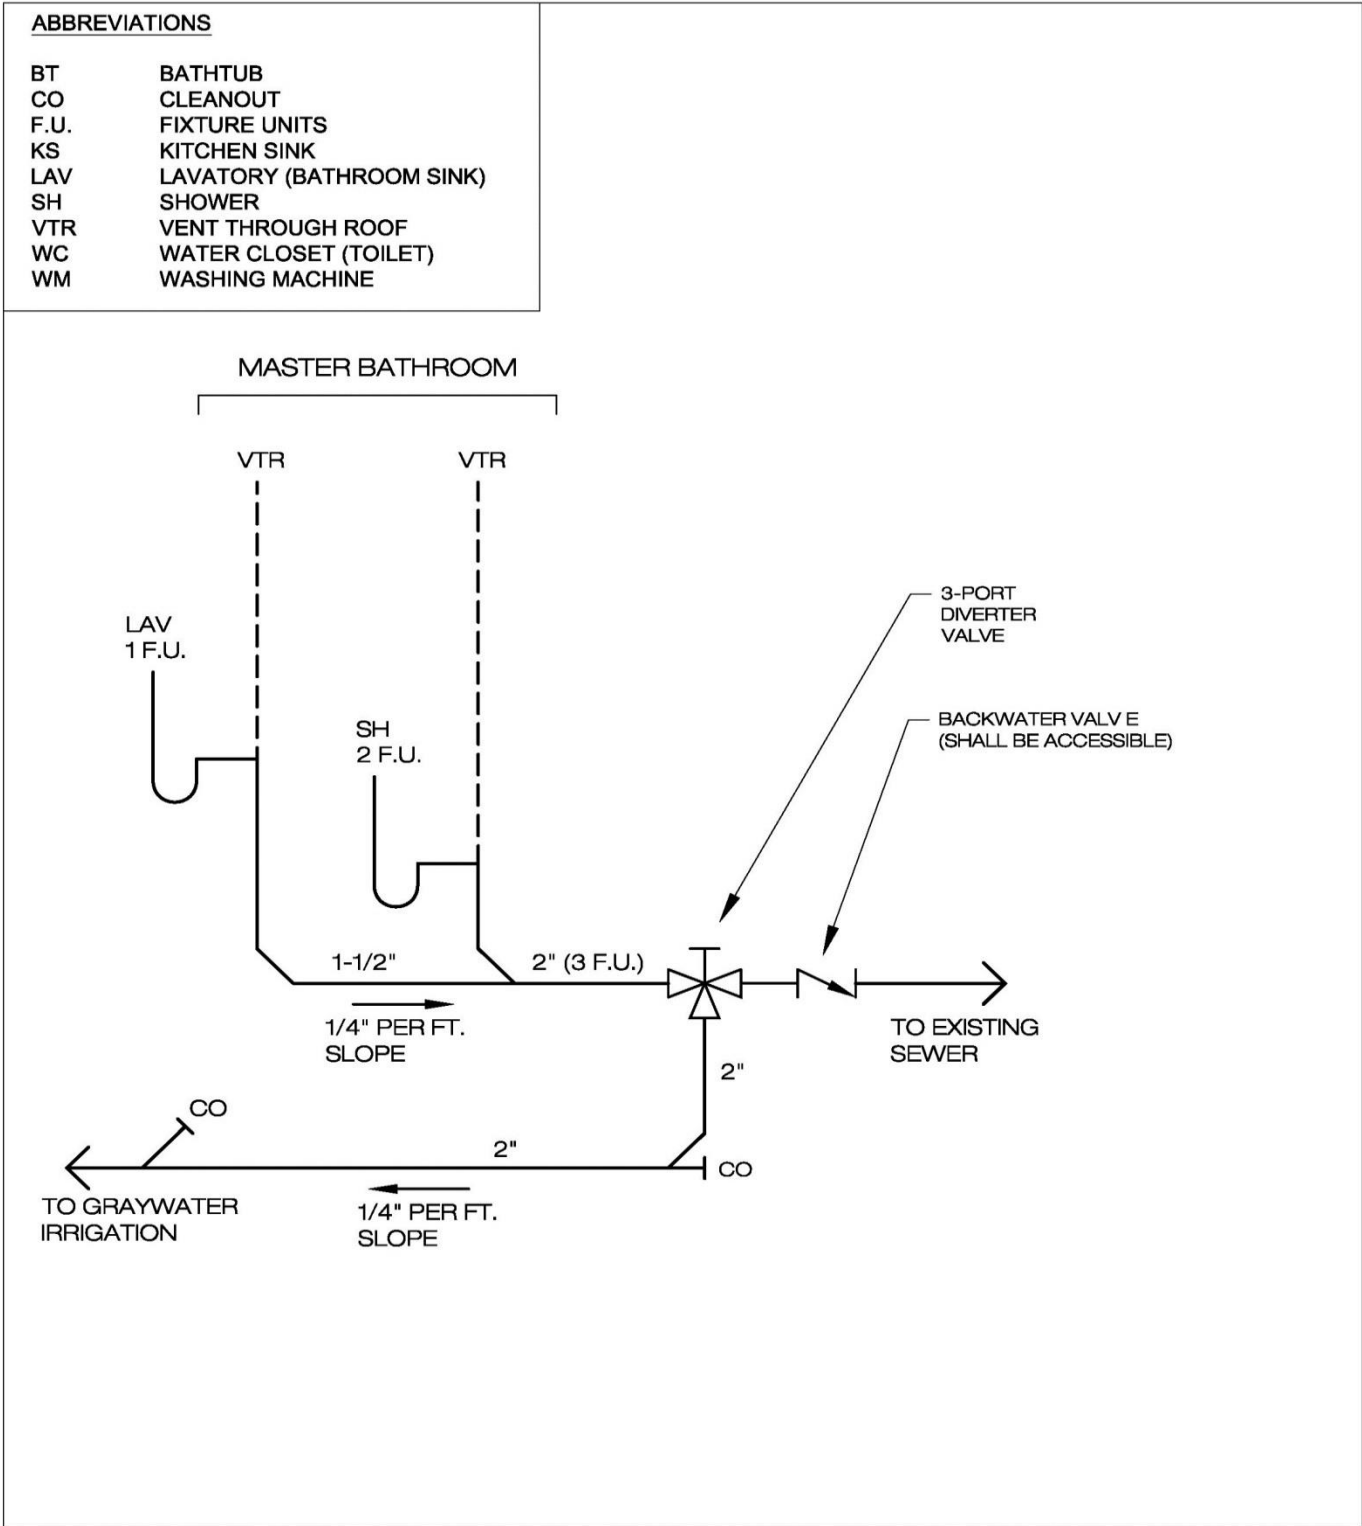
ABBREVIATIONS

| | |
|---|---|
| BT | BATHTUB |
| CO | CLEANOUT |
| F.U. | FIXTURE UNITS |
| KS | KITCHEN SINK |
| LAV | LAVATORY (BATHROOM SINK) |
| SH | SHOWER |
| VTR | VENT THROUGH ROOF |
| WC | WATER CLOSET (TOILET) |
| WM | WASHING MACHINE |

MASTER BATHROOM

VTR

VTR

LAV
1 F.U.

SH
2 F.U.

3-PORT
DIVERTER
VALVE

BACKWATER VALV E
(SHALL BE ACCESSIBLE)

1-1/2"

2" (3 F.U.)

1/4" PER FT.
SLOPE

TO EXISTING
SEWER

2"

CO

2"

CO

TO GRAYWATER
IRRIGATION

1/4" PER FT.
SLOPE